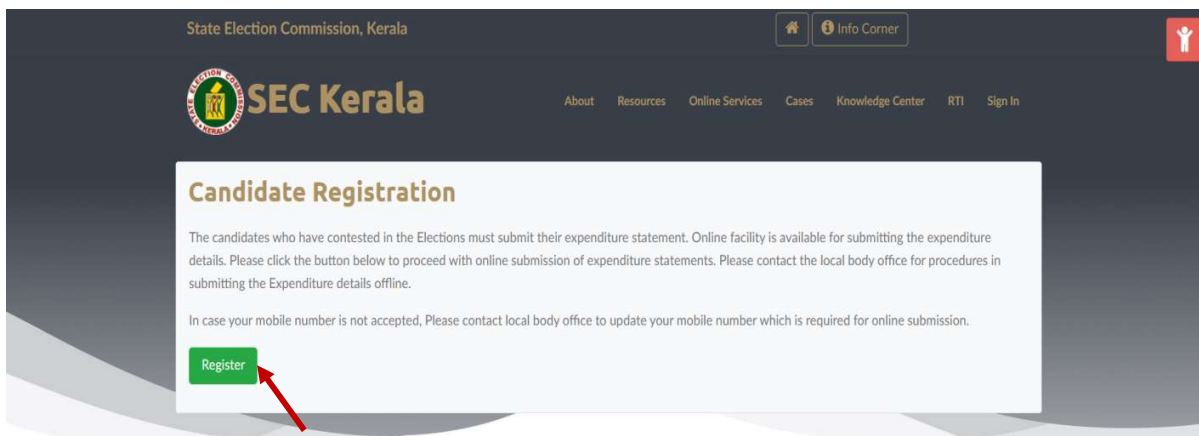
State Election Commission, Kerala

Info Corner

STATE ELECTION COMMISSION KERALA

SEC Kerala

About Resources Online Services Cases Knowledge Center RTI Sign In

Candidate Registration

The candidates who have contested in the Elections must submit their expenditure statement. Online facility is available for submitting the expenditure details. Please click the button below to proceed with online submission of expenditure statements. Please contact the local body office for procedures in submitting the Expenditure details offline.

In case your mobile number is not accepted, Please contact local body office to update your mobile number which is required for online submission.

Register